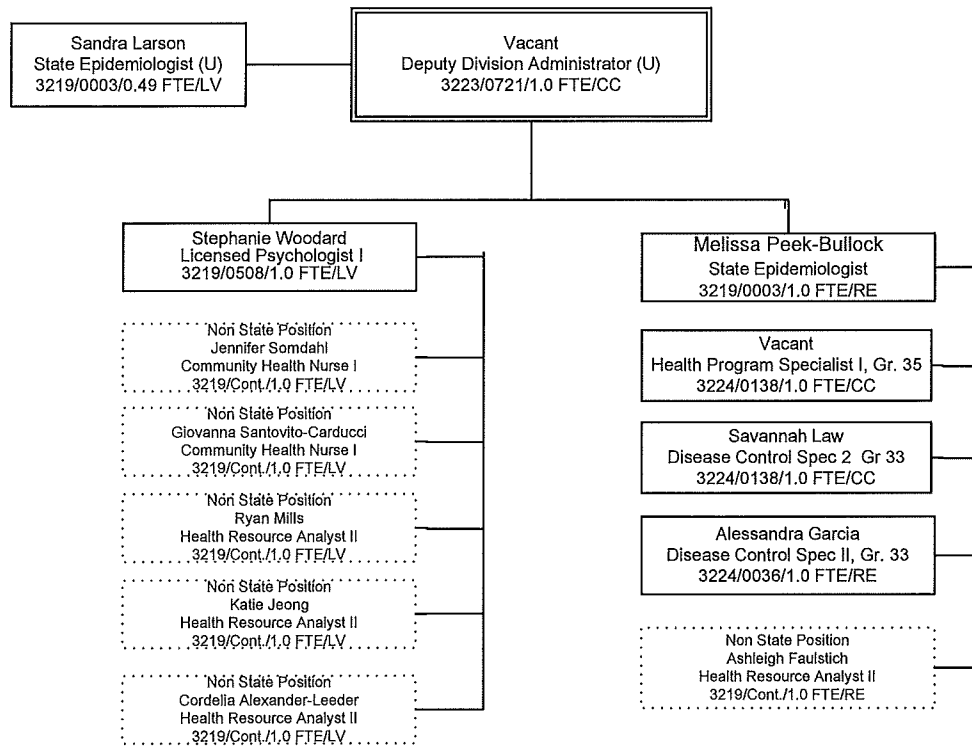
Sandra Larson
State Epidemiologist (U)
3219/0003/0.49 FTE/LV

Vacant
Deputy Division Administrator (U)
3223/0721/1.0 FTE/CC

Stephanie Woodard
Licensed Psychologist I
3219/0508/1.0 FTE/LV

Non State Position
Jennifer Somdahl
Community Health Nurse I
3219/Cont./1.0 FTE/LV

Non State Position
Giovanna Santovito-Carducci
Community Health Nurse I
3219/Cont./1.0 FTE/LV

Non State Position
Ryan Mills
Health Resource Analyst II
3219/Cont./1.0 FTE/LV

Non State Position
Katie Jeong
Health Resource Analyst II
3219/Cont./1.0 FTE/LV

Non State Position
Cordelia Alexander-Leeder
Health Resource Analyst II
3219/Cont./1.0 FTE/LV

Melissa Peek-Bullock
State Epidemiologist
3219/0003/1.0 FTE/RE

Vacant
Health Program Specialist I, Gr. 35
3224/0138/1.0 FTE/CC

Savannah Law
Disease Control Spec 2 Gr 33
3224/0138/1.0 FTE/CC

Alessandra Garcia
Disease Control Spec II, Gr. 33
3224/0036/1.0 FTE/RE

Non State Position
Ashleigh Faulstich
Health Resource Analyst II
3219/Cont./1.0 FTE/RE